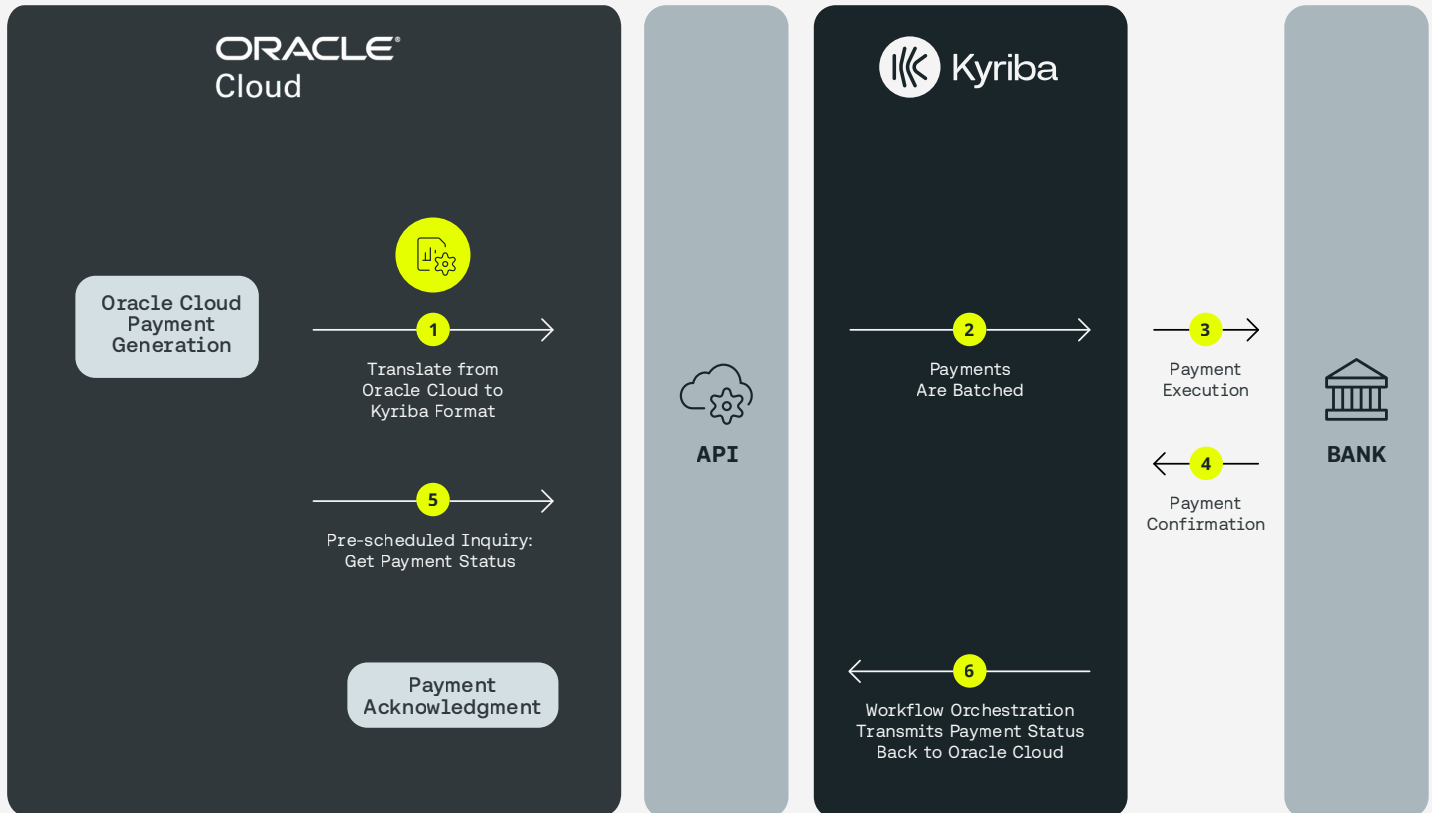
ORACLE
Cloud

Oracle Cloud Payment Generation

1

Translate from Oracle Cloud to Kyriba Format

5

Pre-scheduled Inquiry: Get Payment Status

Payment Acknowledgment

API

Kyriba

2

Payments Are Batched

6

Workflow Orchestration Transmits Payment Status Back to Oracle Cloud

3

Payment Execution

4

Payment Confirmation

BANK